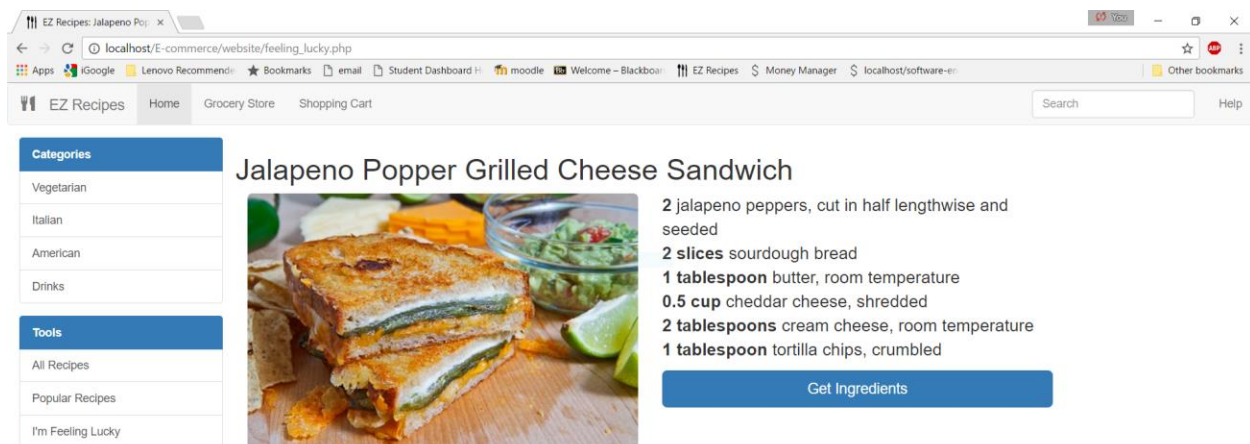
EZ Recipes: Jalapeno Pop ×

You

localhost/E-commerce/website/feeling_lucky.php

Apps iGoogle Lenovo Recommende Bookmarks email Student Dashboard H moodle Welcome – Blackboar EZ Recipes Money Manager localhost/software-en Other bookmarks

EZ Recipes Home Grocery Store Shopping Cart Search Help

Categories
Vegetarian
Italian
American
Drinks

Tools
All Recipes
Popular Recipes
I'm Feeling Lucky

Jalapeno Popper Grilled Cheese Sandwich

**2** jalapeno peppers, cut in half lengthwise and seeded
**2 slices** sourdough bread
**1 tablespoon** butter, room temperature
**0.5 cup** cheddar cheese, shredded
**2 tablespoons** cream cheese, room temperature
**1 tablespoon** tortilla chips, crumbled

Get Ingredients